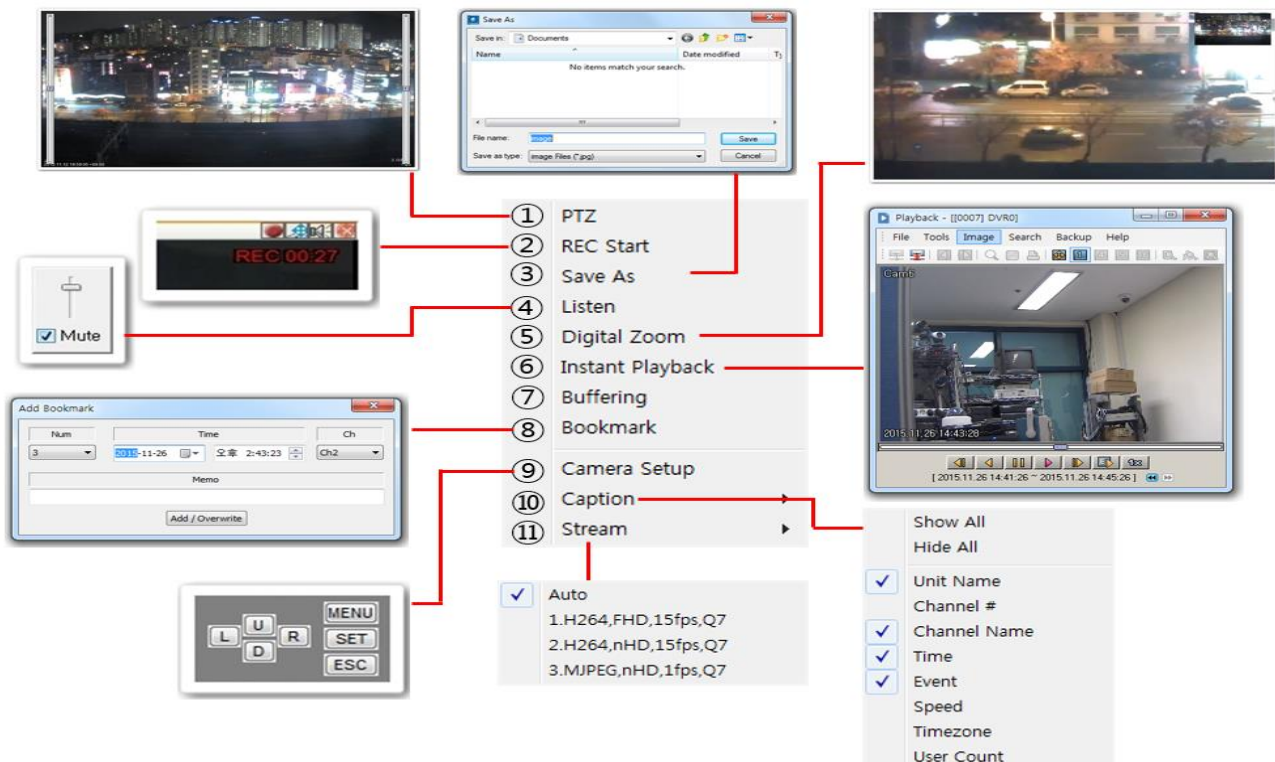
Save As
Save in: Documents
Name
Date modified
No items match your search.
File name: image
Save
Save as type: Image Files (*.jpg)
Cancel

REC 00:27

Mute

① PTZ
② REC Start
③ Save As
④ Listen
⑤ Digital Zoom
⑥ Instant Playback
⑦ Buffering
⑧ Bookmark
⑨ Camera Setup
⑩ Caption
⑪ Stream

Playback - [[0007] DVR0]
File Tools Image Search Backup Help
Cam6
2015.11.26 14:43:28
[ 2015.11.26 14:41:26 ~ 2015.11.26 14:45:26 ]

Add Bookmark
Num
Time
Ch
3
2015-11-26
오후 2:43:23
Ch2
Memo
Add / Overwrite

MENU
SET
ESC
L
U
R
D

Auto
1.H264,FHD,15fps,Q7
2.H264,nHD,15fps,Q7
3.MJPEG,nHD,1fps,Q7

Show All
Hide All
Unit Name
Channel #
Channel Name
Time
Event
Speed
Timezone
User Count